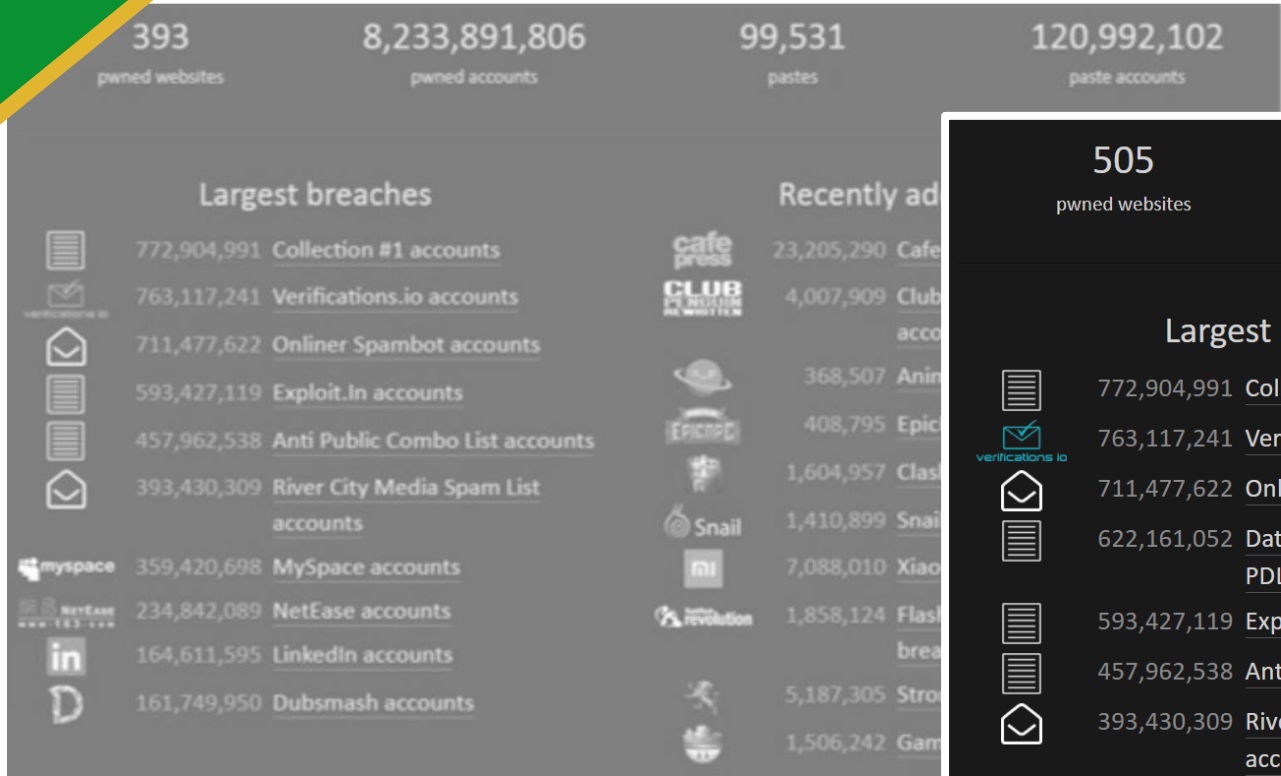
393
pwned websites

8,233,891,806
pwned accounts

99,531
pastes

120,992,102
paste accounts

Largest breaches

772,904,991 Collection #1 accounts
verifications.io 763,117,241 Verifications.io accounts
711,477,622 Onliner Spambot accounts
593,427,119 Exploit.In accounts
457,962,538 Anti Public Combo List accounts
393,430,309 River City Media Spam List accounts
myspace 359,420,698 MySpace accounts
NetEase 234,842,089 NetEase accounts
in 164,611,595 LinkedIn accounts
161,749,950 Dubsmash accounts

Recently ad

cafe press 23,205,290 Cafe
CLUB PENGUIN REWRITTEN 4,007,909 Club acco
368,507 Anin
EPICNPC 408,795 Epic
1,604,957 Clas
Snail 1,410,899 Snai
mi 7,088,010 Xiao
revolution 1,858,124 Flasl brea
5,187,305 Stro
1,506,242 Gam

505
pwned websites

Largest

772,904,991 Col
verifications.io 763,117,241 Ver
711,477,622 Onl
622,161,052 Dat PDL
593,427,119 Exp
457,962,538 Ant
393,430,309 Rive acc